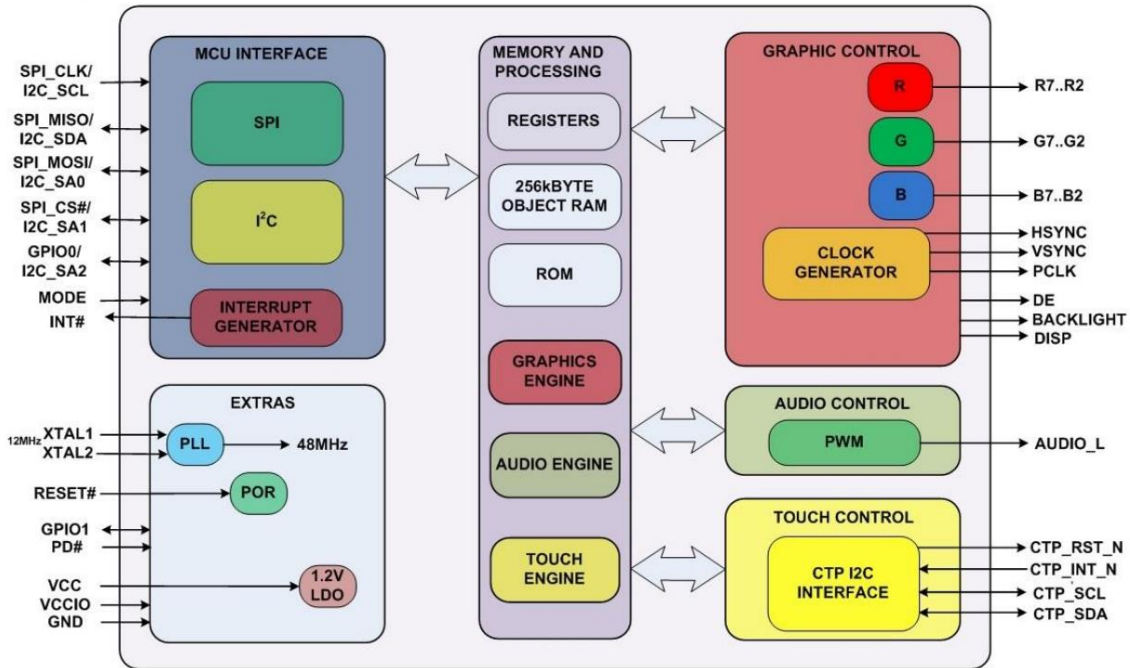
SPI_CLK/
I2C_SCL
SPI_MISO/
I2C_SDA
SPI_MOSI/
I2C_SA0
SPI_CS#/
I2C_SA1
GPIO0/
I2C_SA2
MODE
INT#

MCU INTERFACE
SPI
$I^2C$
INTERRUPT GENERATOR

MEMORY AND PROCESSING
REGISTERS
256kBYTE OBJECT RAM
ROM
GRAPHICS ENGINE
AUDIO ENGINE
TOUCH ENGINE

GRAPHIC CONTROL
R
G
B
CLOCK GENERATOR

R7..R2
G7..G2
B7..B2
HSYNC
VSYNC
PCLK
DE
BACKLIGHT
DISP

EXTRAS
12MHz XTAL1
XTAL2
PLL
48MHz
RESET#
POR
GPIO1
PD#
VCC
VCCIO
GND
1.2V LDO

AUDIO CONTROL
PWM
AUDIO_L

TOUCH CONTROL
CTP I2C INTERFACE
CTP_RST_N
CTP_INT_N
CTP_SCL
CTP_SDA